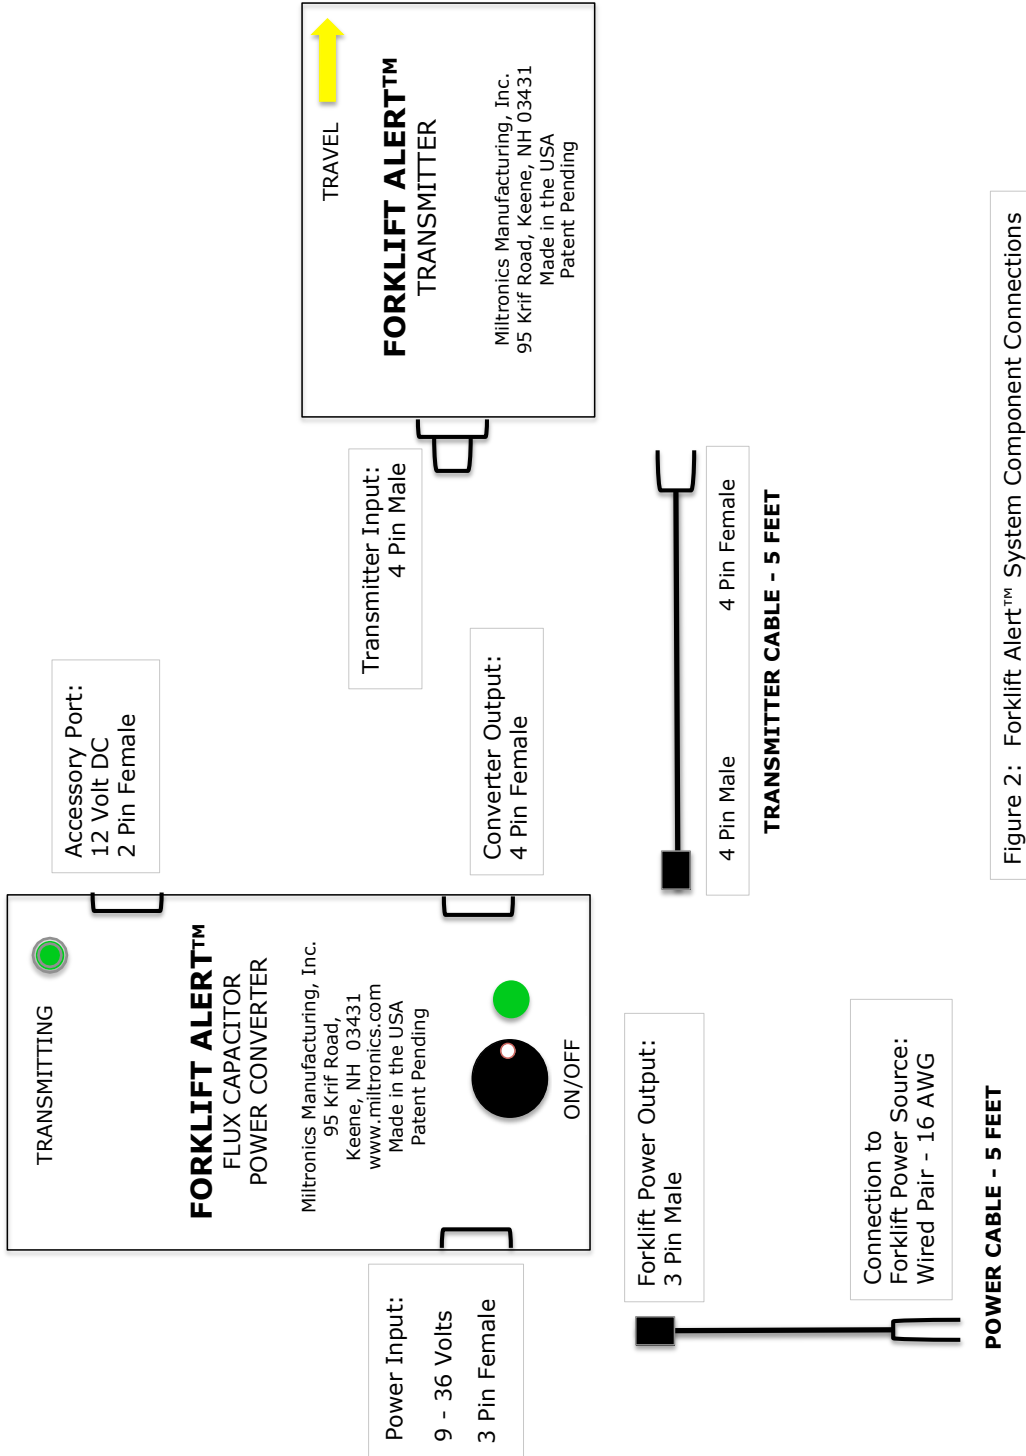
TRAVEL

FORKLIFT ALERT™
TRANSMITTER

Miltronics Manufacturing, Inc.
95 Krif Road, Keene, NH 03431
Made in the USA
Patent Pending

Transmitter Input:
4 Pin Male

Accessory Port:
12 Volt DC
2 Pin Female

Converter Output:
4 Pin Female

4 Pin Male

4 Pin Female

TRANSMITTER CABLE - 5 FEET

TRANSMITTING

FORKLIFT ALERT™
FLUX CAPACITOR
POWER CONVERTER

Miltronics Manufacturing, Inc.
95 Krif Road,
Keene, NH 03431
www.miltronics.com
Made in the USA
Patent Pending

ON/OFF

Power Input:
9 - 36 Volts
3 Pin Female

Forklift Power Output:
3 Pin Male

Connection to
Forklift Power Source:
Wired Pair - 16 AWG

POWER CABLE - 5 FEET

Figure 2: Forklift Alert™ System Component Connections